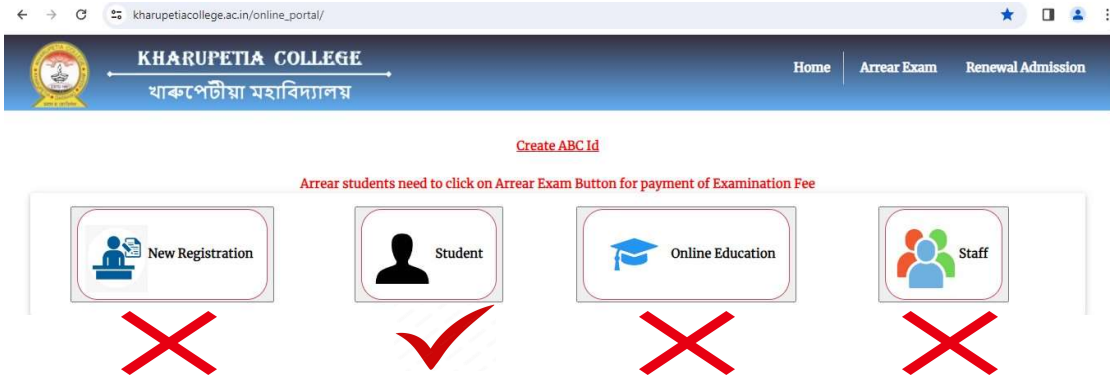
kharupetiacollege.ac.in/online_portal/

KHARUPETIA COLLEGE
খাৰুপেটীয়া মহাবিদ্যালয়

Home | Arrear Exam | Renewal Admission

Create ABC Id

Arrear students need to click on Arrear Exam Button for payment of Examination Fee

New Registration

Student

Online Education

Staff